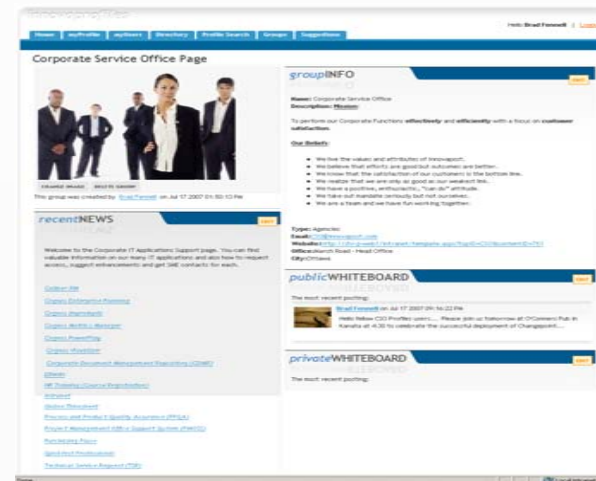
innovaprofiles

Hello Brad Fennell | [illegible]

Home | myProfile | myUsers | Directory | Profile Search | Groups | Suggestions

Corporate Service Office Page

CHANGE IMAGE | DELETE GROUP

This group was created by: Brad Fennell on Jul 17 2007 01:50:10 PM

recentNEWS

EDIT

Welcome to the Corporate IT Applications Support page. You can find valuable information on our many IT applications and also how to request access, suggest enhancements and get SME contacts for each.

Custom HR
Cognos Enterprise Planning
Cognos Impromptu
Cognos NoticeCast
Cognos PowerPlay
Cognos Visualizer
Corporate Document Management Repository (CDMR)
Citrix
HR Training (Course Registration)
Intranet
Online Timesheet
Process and Product Quality Assurance (PPQA)
Project Management Office Support System (PMOSS)
Purchasing Flow
SpotFind Professional
Technical Service Request (TSR)

groupINFO

EDIT

Name: Corporate Service Office
Description: Mission:

To perform our Corporate Functions effectively and efficiently with a focus on customer satisfaction.

Our Beliefs:

We live the values and attributes of Innovapost.
We believe that efforts are good but outcomes are better.
We know that the satisfaction of our customers is the bottom line.
We realize that we are only as good as our weakest link.
We have a positive, enthusiastic, "can do" attitude.
We take our mandate seriously but not ourselves.
We are a team and we have fun working together.

Type: Agencies
Email: CSO@innovapost.com
Website: http://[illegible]
Office: March Road - Head Office
City: Ottawa

publicWHITEBOARD

EDIT

The most recent posting:

Brad Fennell on Jul 17 2007 09:56:22 PM
Hello fellow CSO Profiles users.... Please join us tomorrow at O'Connors Pub in Kanata at 4:30 to celebrate the successful deployment of Changepoint....

privateWHITEBOARD

EDIT

The most recent posting: